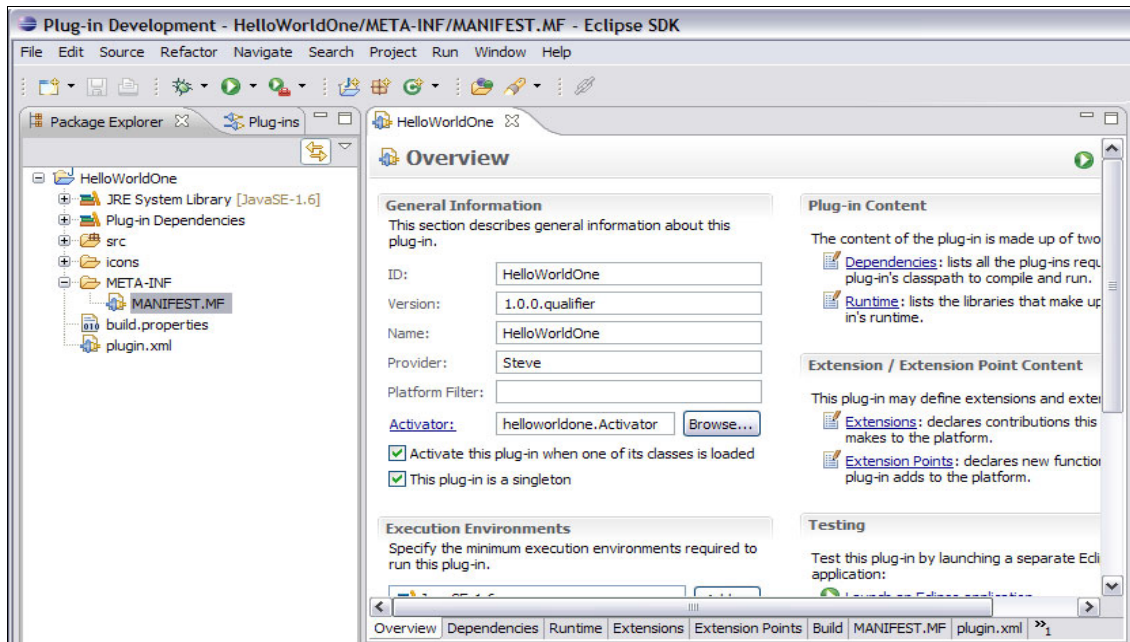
Plug-in Development - HelloWorldOne/META-INF/MANIFEST.MF - Eclipse SDK

File Edit Source Refactor Navigate Search Project Run Window Help

Package Explorer Plug-ins

HelloWorldOne
JRE System Library [JavaSE-1.6]
Plug-in Dependencies
src
icons
META-INF
MANIFEST.MF
build.properties
plugin.xml

HelloWorldOne

Overview

General Information
This section describes general information about this plug-in.

ID: HelloWorldOne
Version: 1.0.0.qualifier
Name: HelloWorldOne
Provider: Steve
Platform Filter:
Activator: helloworldone.Activator Browse...

Activate this plug-in when one of its classes is loaded
This plug-in is a singleton

Execution Environments
Specify the minimum execution environments required to run this plug-in.

Plug-in Content
The content of the plug-in is made up of two
Dependencies: lists all the plug-ins requ plug-in's classpath to compile and run.
Runtime: lists the libraries that make up in's runtime.

Extension / Extension Point Content
This plug-in may define extensions and exter
Extensions: declares contributions this makes to the platform.
Extension Points: declares new functio plug-in adds to the platform.

Testing
Test this plug-in by launching a separate Ecl application:

Overview Dependencies Runtime Extensions Extension Points Build MANIFEST.MF plugin.xml »1